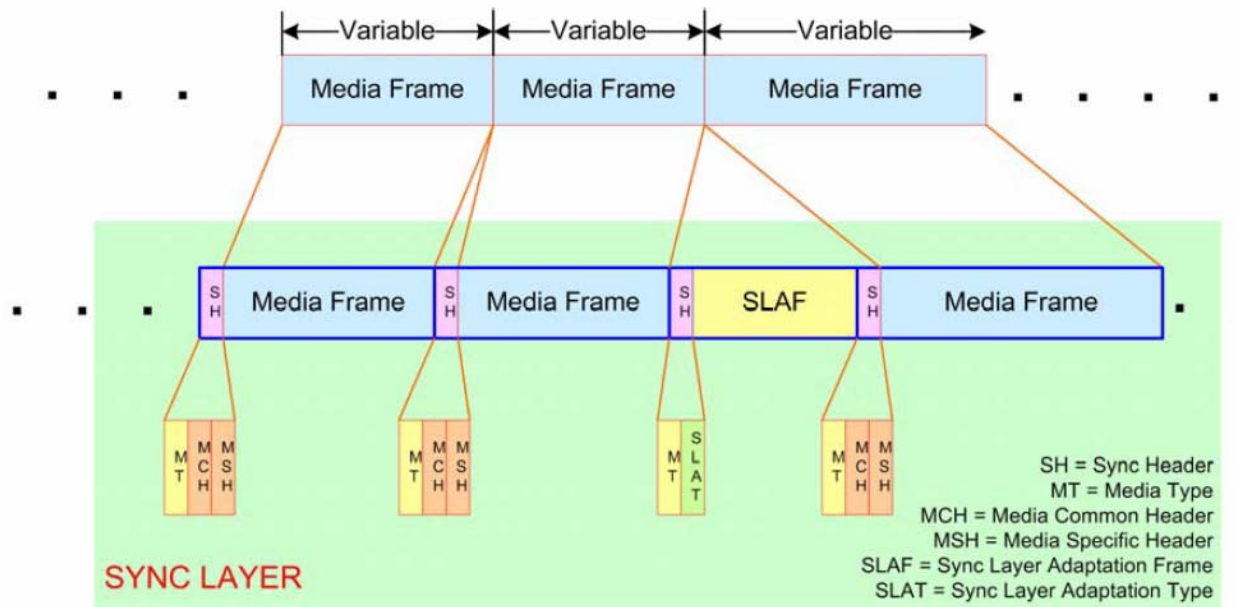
Variable Variable Variable

. . . Media Frame Media Frame Media Frame . . . .

. . . SH Media Frame SH Media Frame SH SLAF SH Media Frame .

MT MCH MSH MT MCH MSH MT SLAT MT MCH MSH

SH = Sync Header
MT = Media Type
MCH = Media Common Header
MSH = Media Specific Header
SLAF = Sync Layer Adaptation Frame
SLAT = Sync Layer Adaptation Type

SYNC LAYER